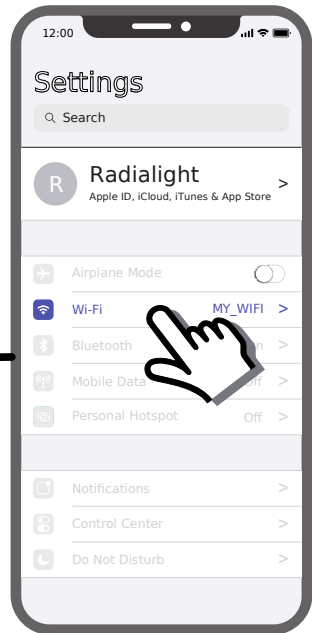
12:00

Settings

Search

R

Radialight

Apple ID, iCloud, iTunes & App Store

>

Airplane Mode

Wi-Fi

MY_WIFI

>

Bluetooth

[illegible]n

>

Mobile Data

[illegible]ff

>

Personal Hotspot

Off

>

Notifications

>

Control Center

>

Do Not Disturb

>